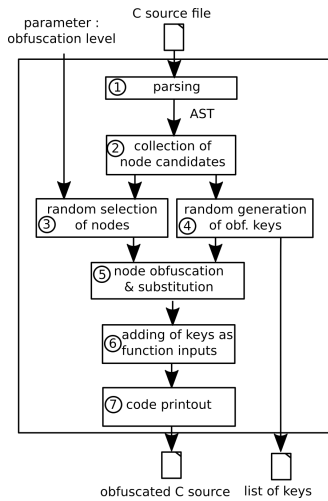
parameter : obfuscation level

C source file

① parsing

AST

② collection of node candidates

random selection ③ of nodes

random generation ④ of obf. keys

⑤ node obfuscation & substitution

⑥ adding of keys as function inputs

⑦ code printout

obfuscated C source

list of keys